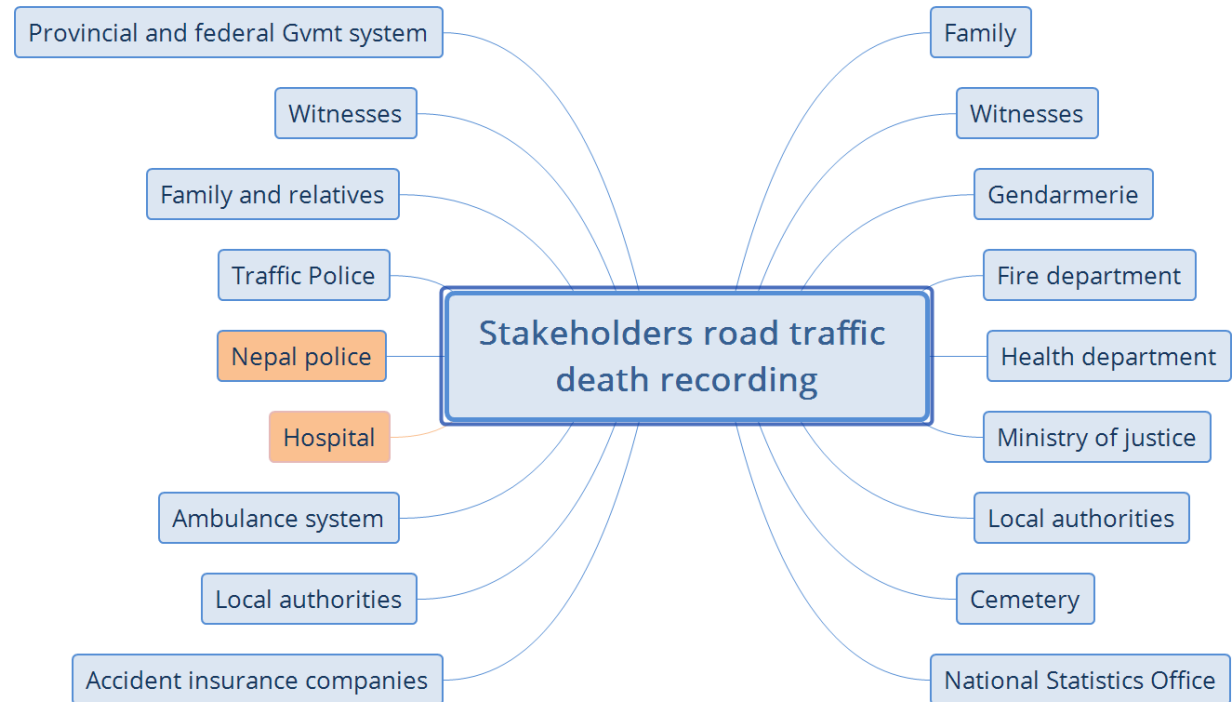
Stakeholders road traffic death recording

Provincial and federal Gvmt system

Witnesses

Family and relatives

Traffic Police

Nepal police

Hospital

Ambulance system

Local authorities

Accident insurance companies

Family

Witnesses

Gendarmerie

Fire department

Health department

Ministry of justice

Local authorities

Cemetery

National Statistics Office